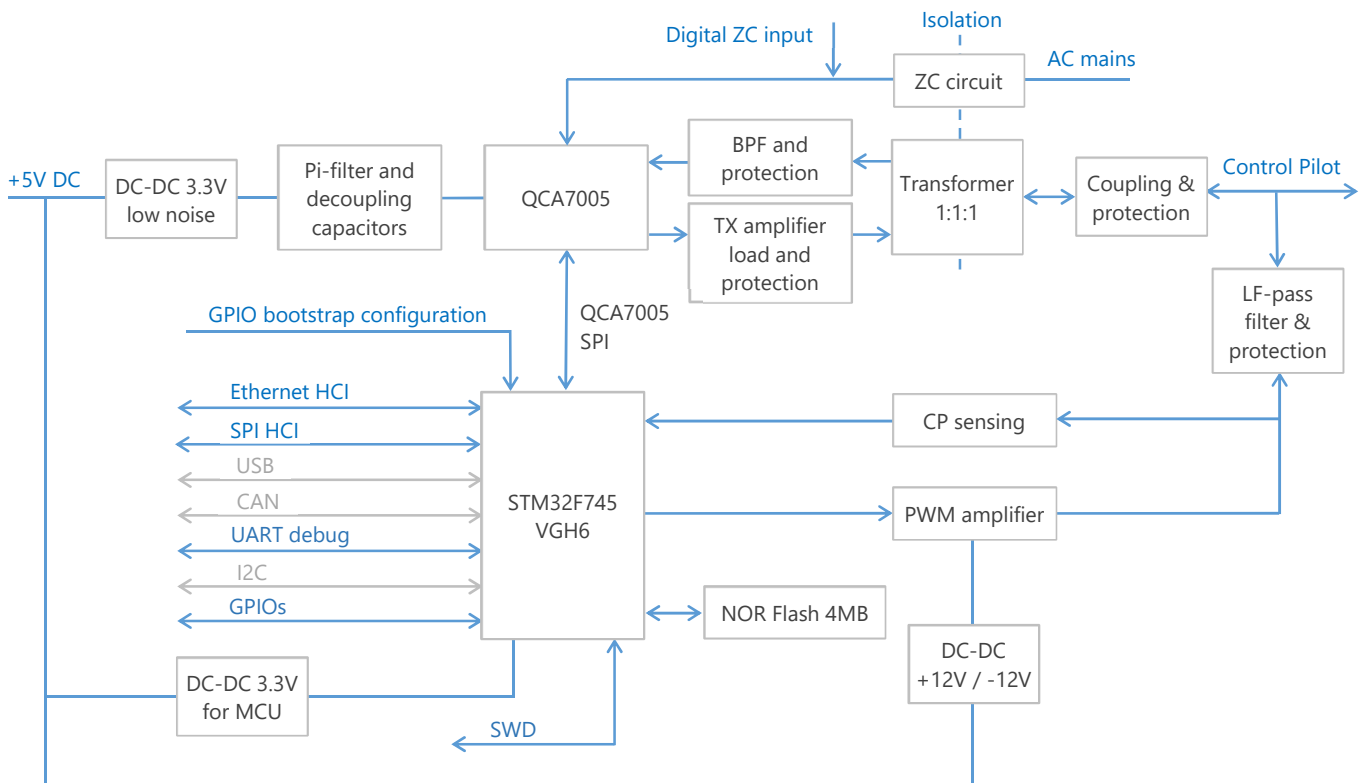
Digital ZC input

Isolation

AC mains

ZC circuit

+5V DC

DC-DC 3.3V low noise

Pi-filter and decoupling capacitors

QCA7005

BPF and protection

TX amplifier load and protection

Transformer 1:1:1

Coupling & protection

Control Pilot

LF-pass filter & protection

GPIO bootstrap configuration

QCA7005 SPI

Ethernet HCI

SPI HCI

USB

CAN

UART debug

I2C

GPIOs

STM32F745 VGH6

CP sensing

PWM amplifier

NOR Flash 4MB

DC-DC +12V / -12V

DC-DC 3.3V for MCU

SWD